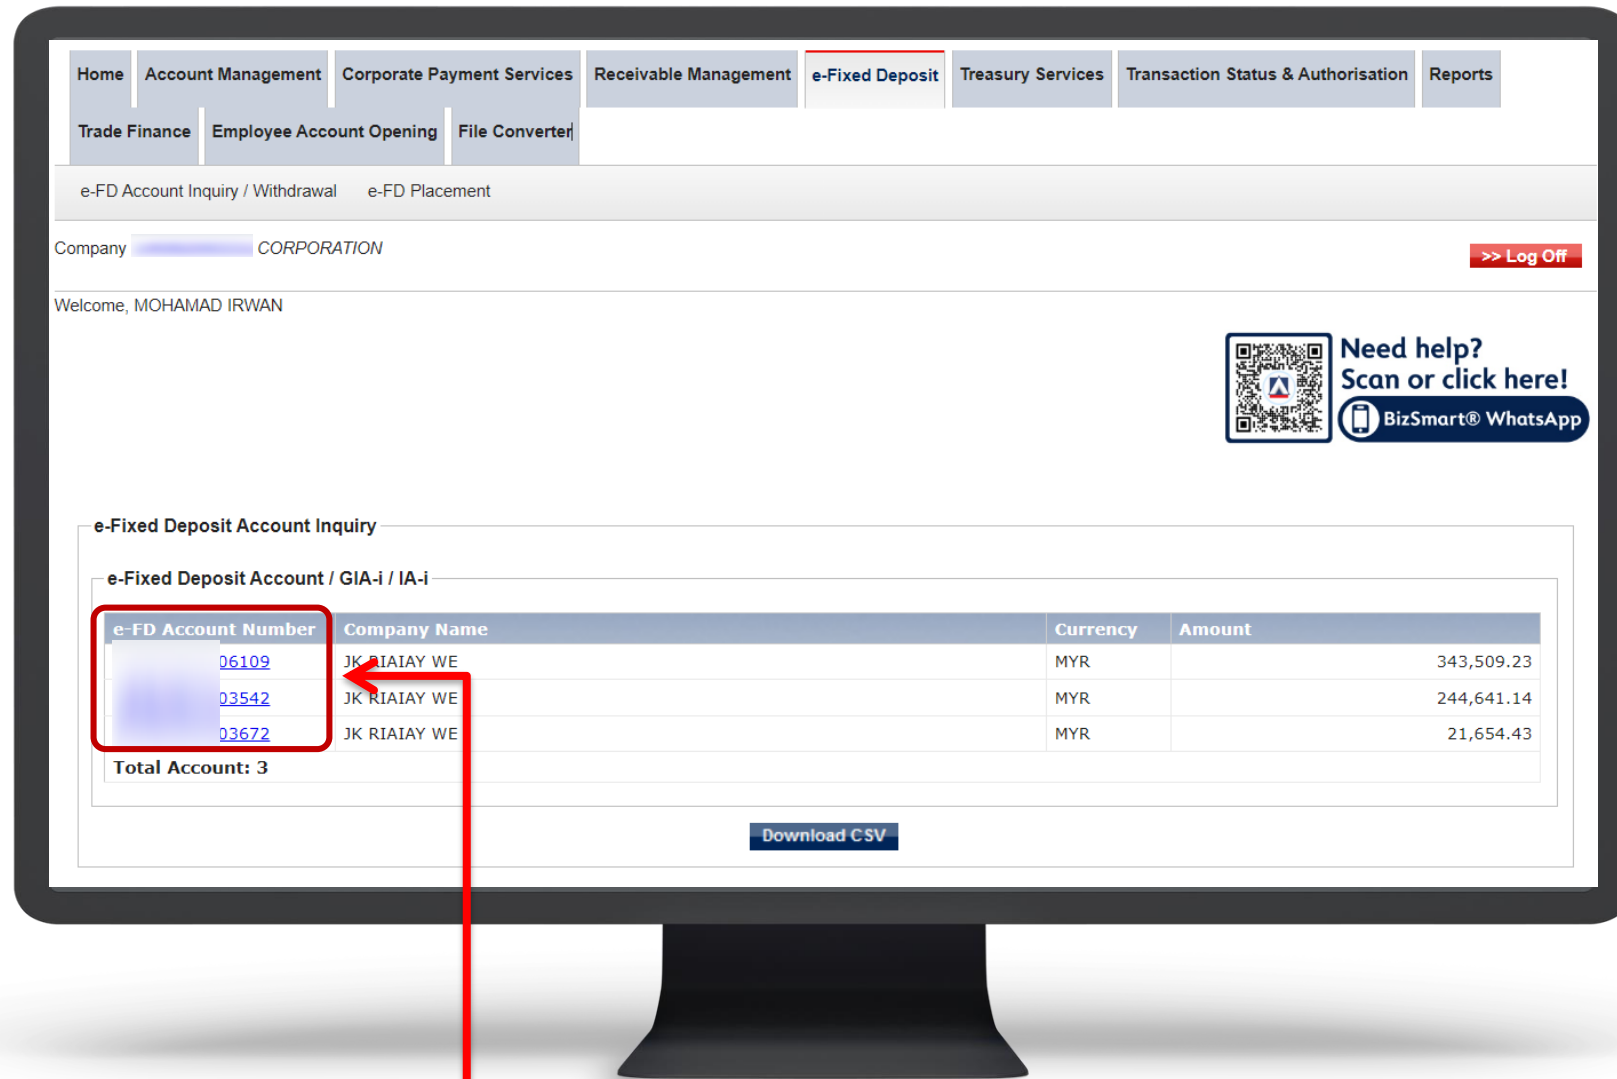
Home | Account Management | Corporate Payment Services | Receivable Management | e-Fixed Deposit | Treasury Services | Transaction Status & Authorisation | Reports
Trade Finance | Employee Account Opening | File Converter

e-FD Account Inquiry / Withdrawal    e-FD Placement

Company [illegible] CORPORATION

>> Log Off

Welcome, MOHAMAD IRWAN

Need help?
Scan or click here!
BizSmart® WhatsApp

e-Fixed Deposit Account Inquiry

e-Fixed Deposit Account / GIA-i / IA-i

| e-FD Account Number | Company Name | Currency | Amount |
|---|---|---|---|
| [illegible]06109 | JK RIAIAY WE | MYR | 343,509.23 |
| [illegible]03542 | JK RIAIAY WE | MYR | 244,641.14 |
| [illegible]03672 | JK RIAIAY WE | MYR | 21,654.43 |

Total Account: 3

Download CSV